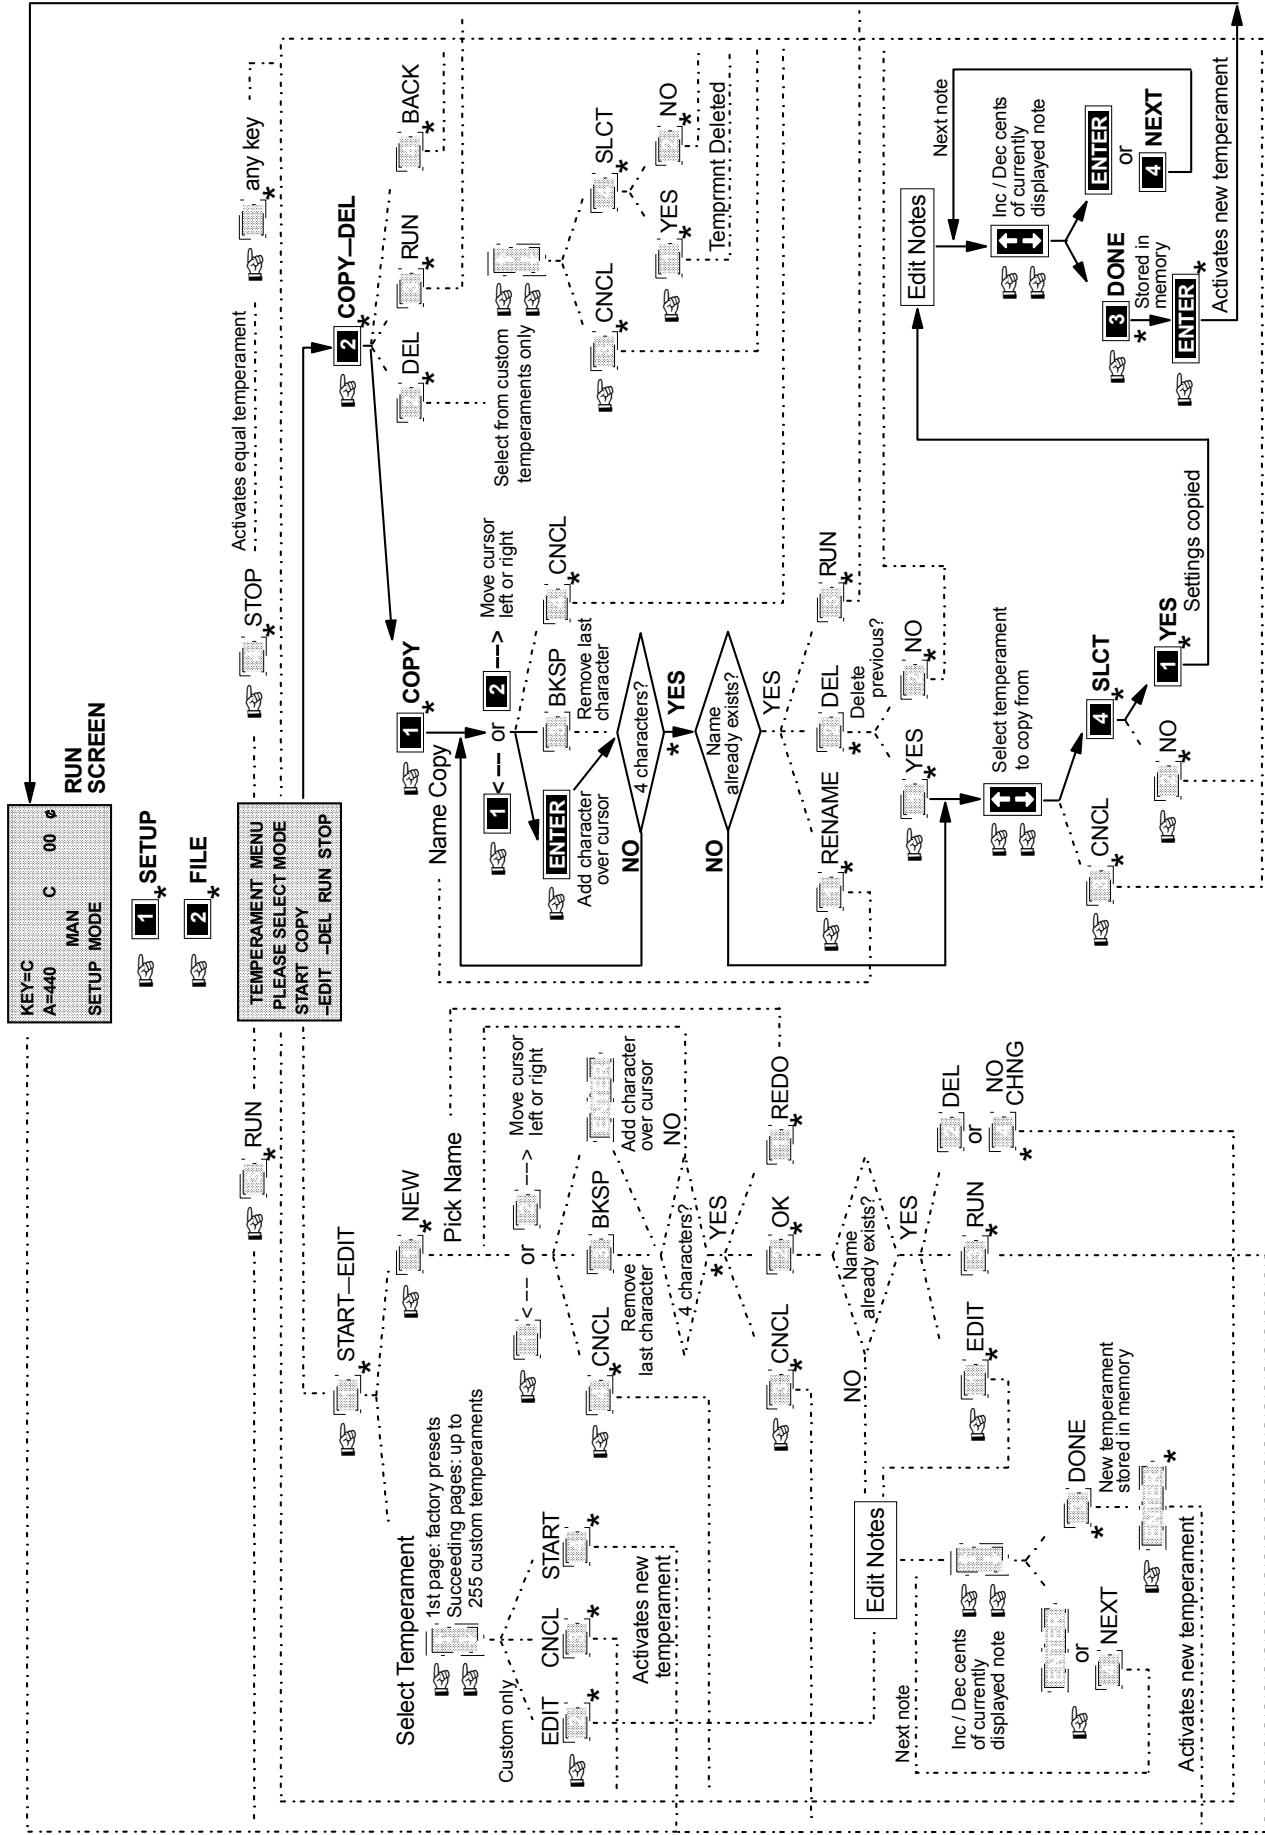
KEY=C
A=440 C 00 ¢
MAN
SETUP MODE

RUN SCREEN

1 SETUP
2 FILE

TEMPERAMENT MENU
PLEASE SELECT MODE
START COPY
–EDIT –DEL RUN STOP

RUN
STOP
Activates equal temperament
any key

START–EDIT
Select Temperament
1st page: factory presets
Succeeding pages: up to 255 custom temperaments
Custom only
EDIT
CNCL
START
Activates new temperament

NEW
Pick Name
< – –
or
– – >
Move cursor left or right
CNCL
BKSP
Remove last character
ENTER
Add character over cursor
4 characters?
NO
YES
CNCL
OK
REDO
Name already exists?
NO
YES
EDIT
RUN
DEL
or
NO CHNG

Edit Notes
Next note
Inc / Dec cents of currently displayed note
ENTER
or
NEXT
DONE
New temperament stored in memory
ENTER
Activates new temperament

1 COPY
Name Copy
1 < – –
or
2 – – >
Move cursor left or right
ENTER
Add character over cursor
BKSP
Remove last character
CNCL
4 characters?
NO
YES
Name already exists?
NO
YES
RENAME
DEL
Delete previous?
RUN
YES
NO
Select temperament to copy from
CNCL
4 SLCT
NO
1 YES
Settings copied

2 COPY–DEL
DEL
RUN
BACK
Select from custom temperaments only
CNCL
SLCT
YES
NO
Temprmnt Deleted

Edit Notes
Next note
Inc / Dec cents of currently displayed note
ENTER
or
4 NEXT
3 DONE
Stored in memory
ENTER
Activates new temperament